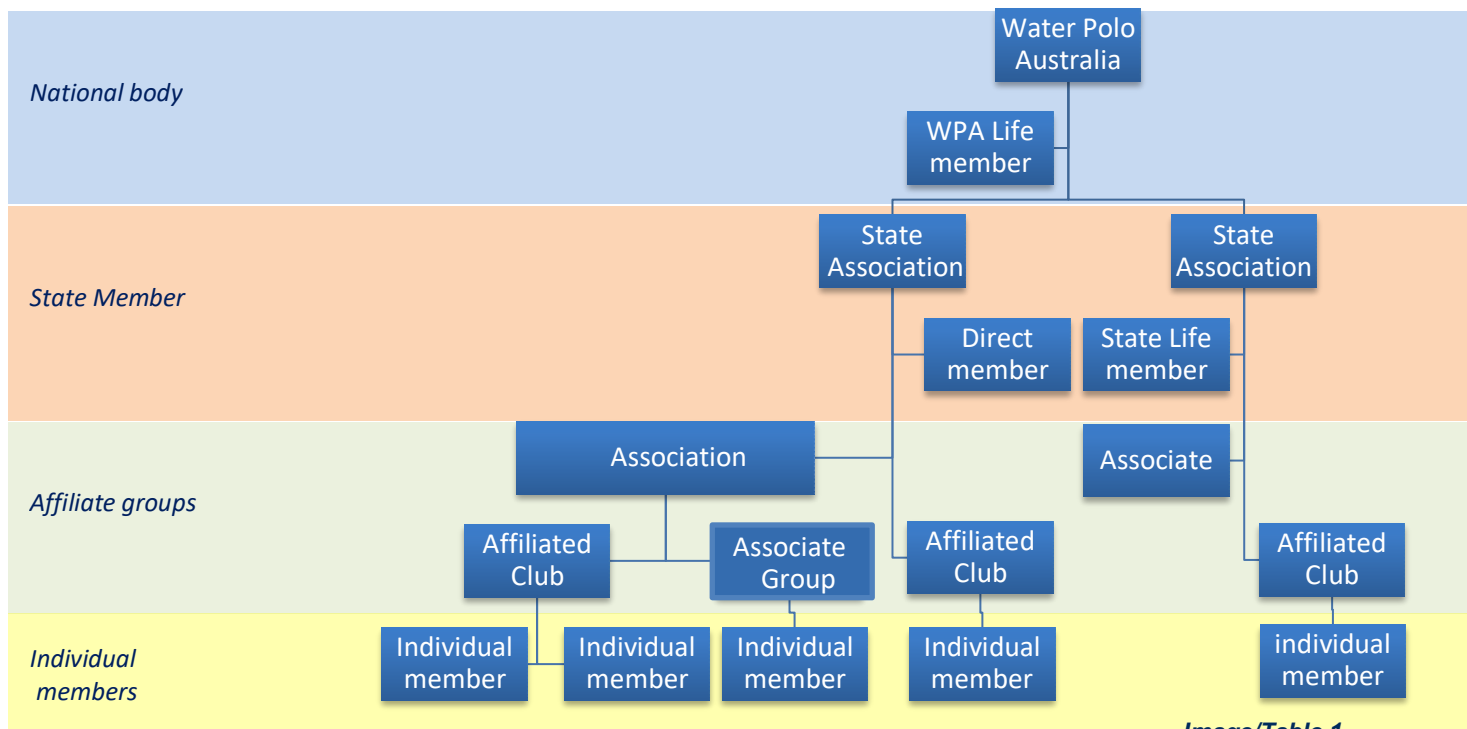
National body

Water Polo Australia

WPA Life member

State Member

State Association

State Association

Direct member

State Life member

Affiliate groups

Association

Associate

Affiliated Club

Associate Group

Affiliated Club

Affiliated Club

Individual members

Individual member

Individual member

Individual member

Individual member

individual member

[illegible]